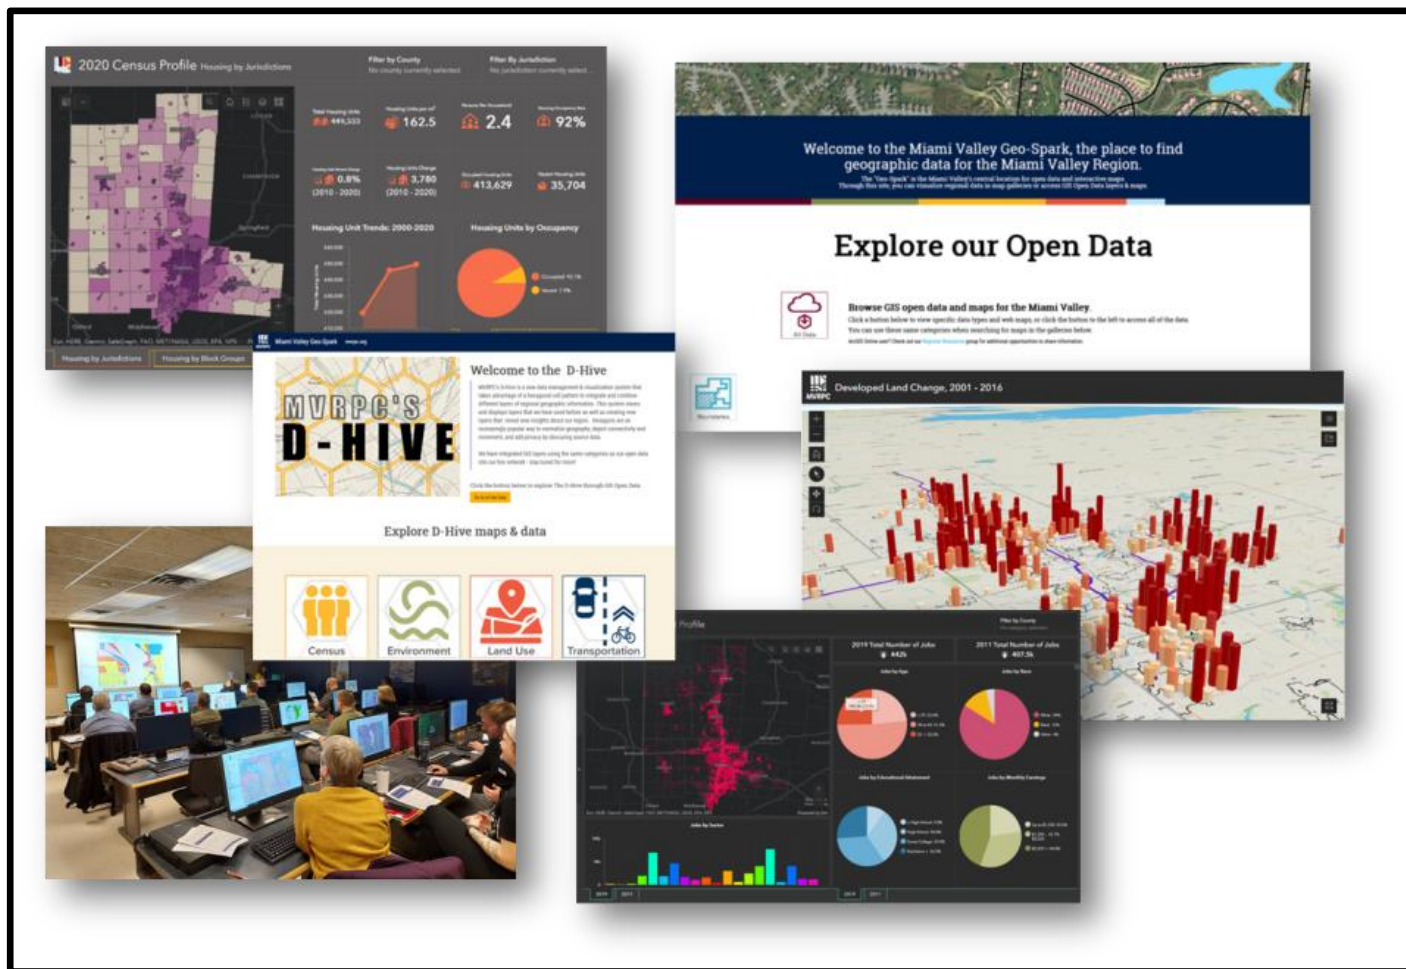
2020 Census Profile Housing by Jurisdictions

Filter by County
No county currently selected

Filter By Jurisdiction
No jurisdiction currently select

449,553

162.5

2.4

92%

0.8%
(2010 - 2020)

3,780
(2010 - 2020)

413,629

35,704

Housing Unit Trends: 2000-2020

Housing Units by Occupancy

Housing by Jurisdictions

Housing by Block Groups

Welcome to the Miami Valley Geo-Spark, the place to find geographic data for the Miami Valley Region.

Explore our Open Data

Browse GIS open data and maps for the Miami Valley

Miami Valley Geo-Spark

Welcome to the D-Hive

MVRPC'S D-HIVE

Explore D-Hive maps & data

Census

Environment

Land Use

Transportation

Developed Land Change, 2001 - 2016

MVRPC

Profile

2019 Total Number of Jobs

2011 Total Number of Jobs